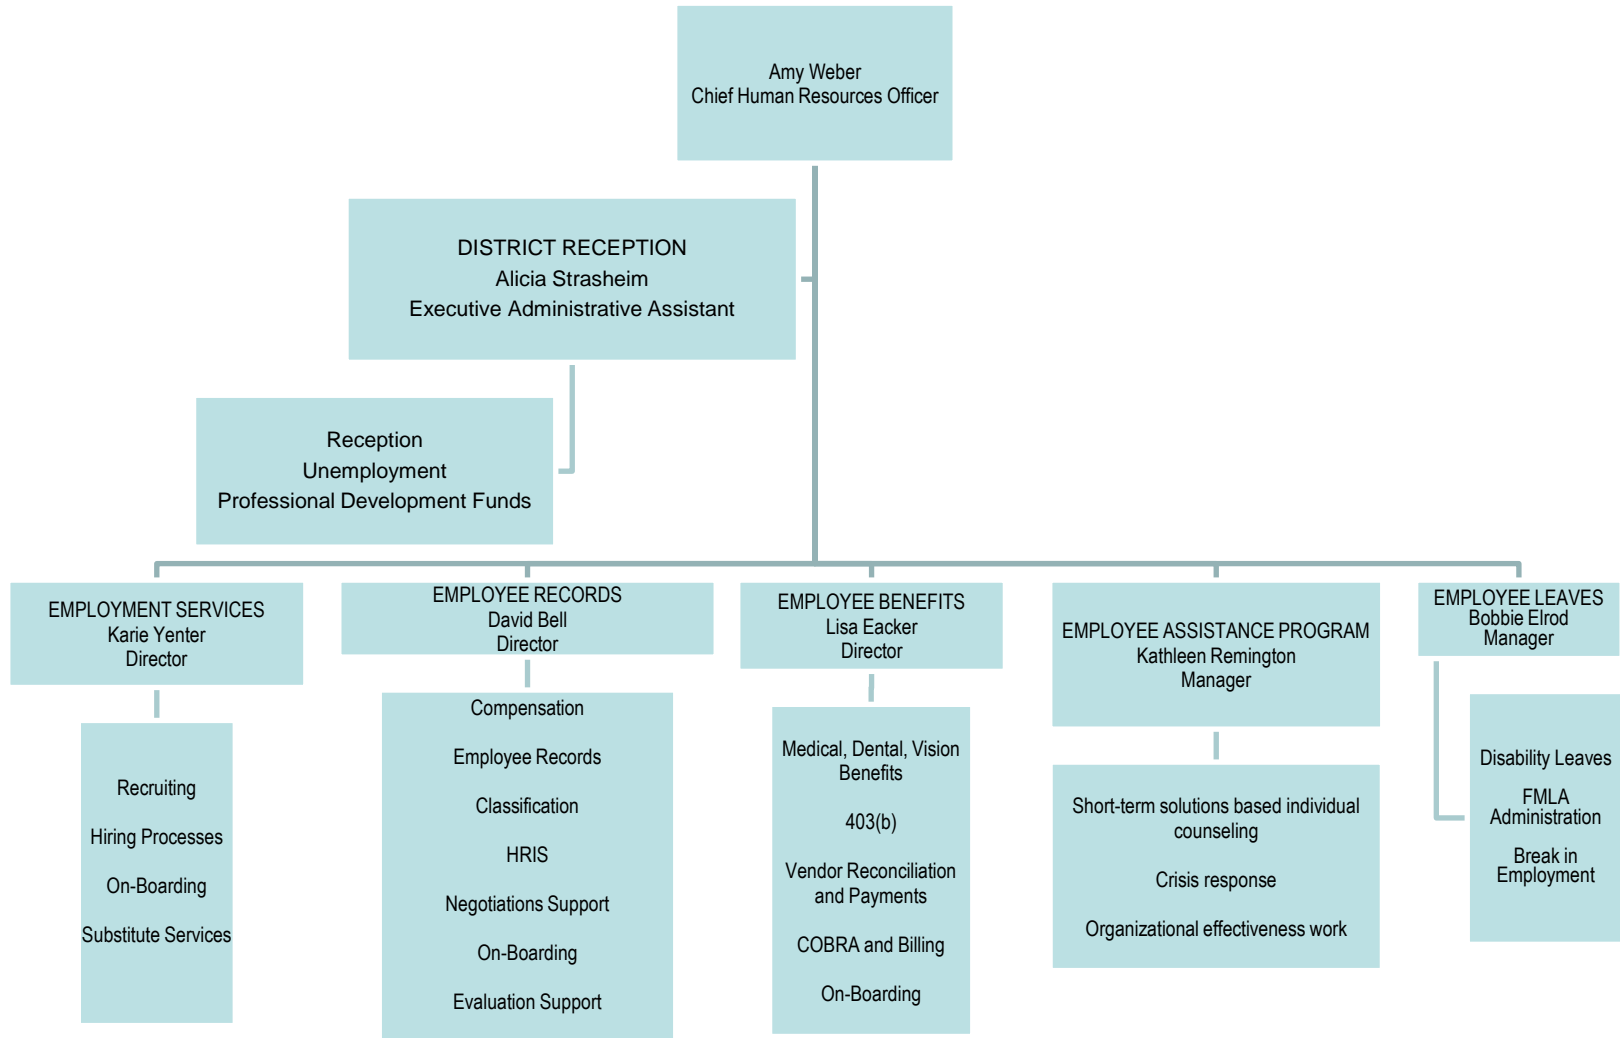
Amy Weber
Chief Human Resources Officer

DISTRICT RECEPTION
Alicia Strasheim
Executive Administrative Assistant

Reception
Unemployment
Professional Development Funds

EMPLOYMENT SERVICES
Karie Yenter
Director

Recruiting

Hiring Processes

On-Boarding

Substitute Services

EMPLOYEE RECORDS
David Bell
Director

Compensation

Employee Records

Classification

HRIS

Negotiations Support

On-Boarding

Evaluation Support

EMPLOYEE BENEFITS
Lisa Eacker
Director

Medical, Dental, Vision Benefits

403(b)

Vendor Reconciliation and Payments

COBRA and Billing

On-Boarding

EMPLOYEE ASSISTANCE PROGRAM
Kathleen Remington
Manager

Short-term solutions based individual counseling

Crisis response

Organizational effectiveness work

EMPLOYEE LEAVES
Bobbie Elrod
Manager

Disability Leaves

FMLA Administration

Break in Employment